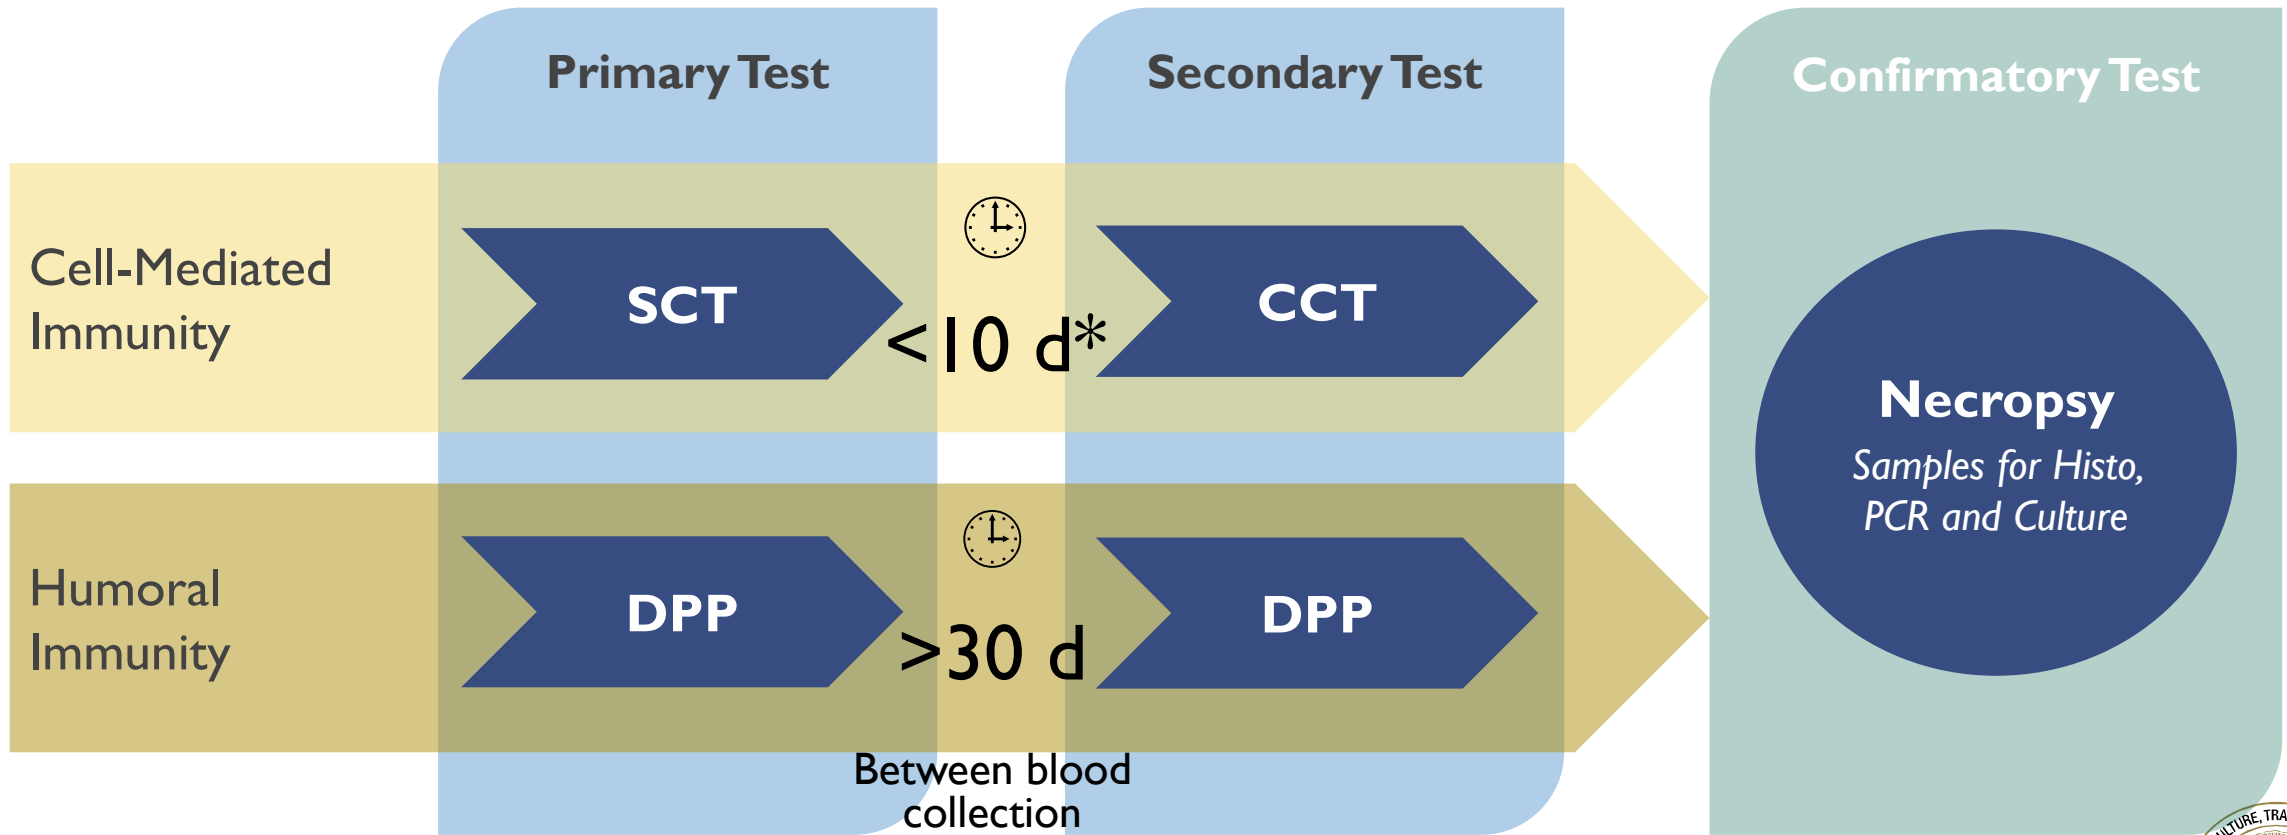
Primary Test

Secondary Test

Confirmatory Test

Cell-Mediated Immunity

SCT

<10 d*

CCT

Necropsy

*Samples for Histo, PCR and Culture*

Humoral Immunity

DPP

>30 d

DPP

Between blood collection

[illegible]LTURE, TRA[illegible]